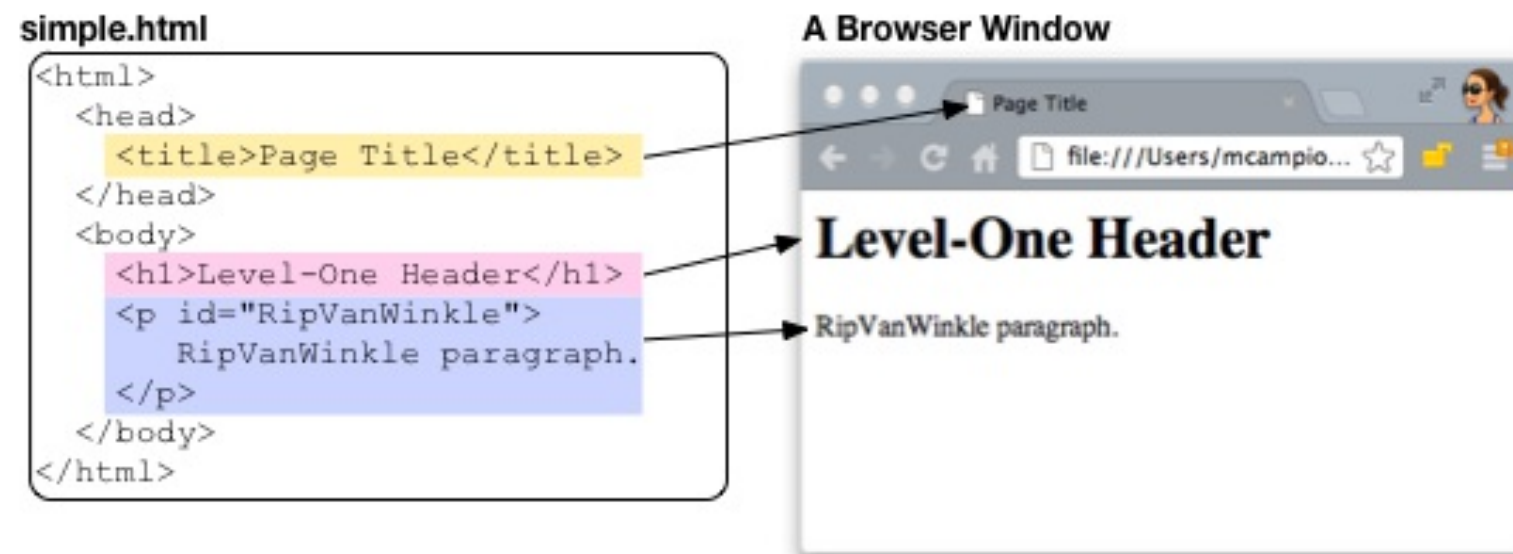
simple.html

<html>
  <head>
    <title>Page Title</title>
  </head>
  <body>
    <h1>Level-One Header</h1>
    <p id="RipVanWinkle">
      RipVanWinkle paragraph.
    </p>
  </body>
</html>

A Browser Window

Page Title

file:///Users/mcampio...

Level-One Header

RipVanWinkle paragraph.